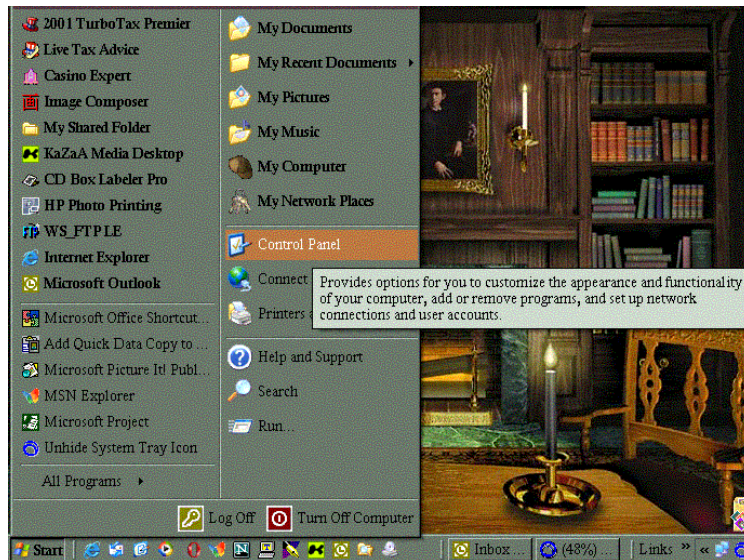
2001 TurboTax Premier
Live Tax Advice
Casino Expert
Image Composer
My Shared Folder
KaZaA Media Desktop
CD Box Labeler Pro
HP Photo Printing
WS_FTP LE
Internet Explorer
Microsoft Outlook
Microsoft Office Shortcut...
Add Quick Data Copy to ...
Microsoft Picture It! Publ...
MSN Explorer
Microsoft Project
Unhide System Tray Icon
All Programs

My Documents
My Recent Documents
My Pictures
My Music
My Computer
My Network Places
Control Panel
Connect
Printers
Help and Support
Search
Run...

Provides options for you to customize the appearance and functionality of your computer, add or remove programs, and set up network connections and user accounts.

Log Off
Turn Off Computer

Start
Inbox ...
(48%)...
Links